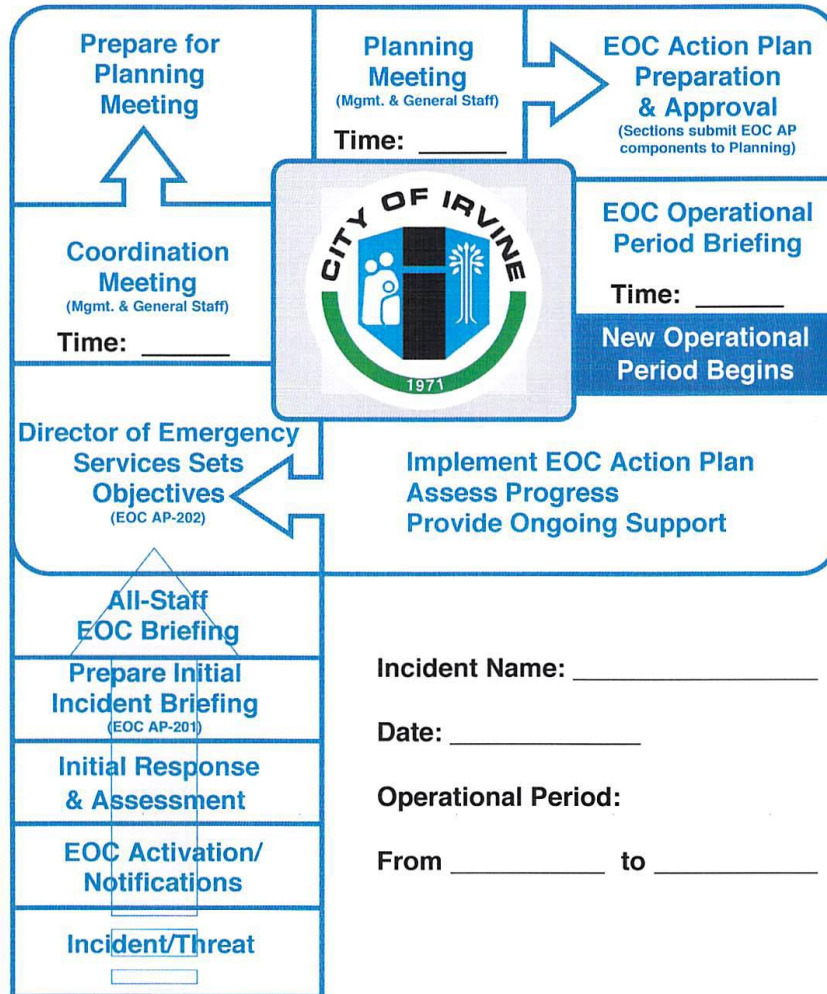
Prepare for Planning Meeting

Planning Meeting
(Mgmt. & General Staff)

Time: ______

EOC Action Plan Preparation & Approval
(Sections submit EOC AP components to Planning)

CITY OF IRVINE
1971

EOC Operational Period Briefing

Time: ______

New Operational Period Begins

Coordination Meeting
(Mgmt. & General Staff)

Time: ______

Director of Emergency Services Sets Objectives
(EOC AP-202)

Implement EOC Action Plan
Assess Progress
Provide Ongoing Support

All-Staff EOC Briefing

Prepare Initial Incident Briefing
(EOC AP-201)

Initial Response & Assessment

EOC Activation/ Notifications

Incident/Threat

Incident Name: ________________

Date: ____________

Operational Period:

From __________ to __________